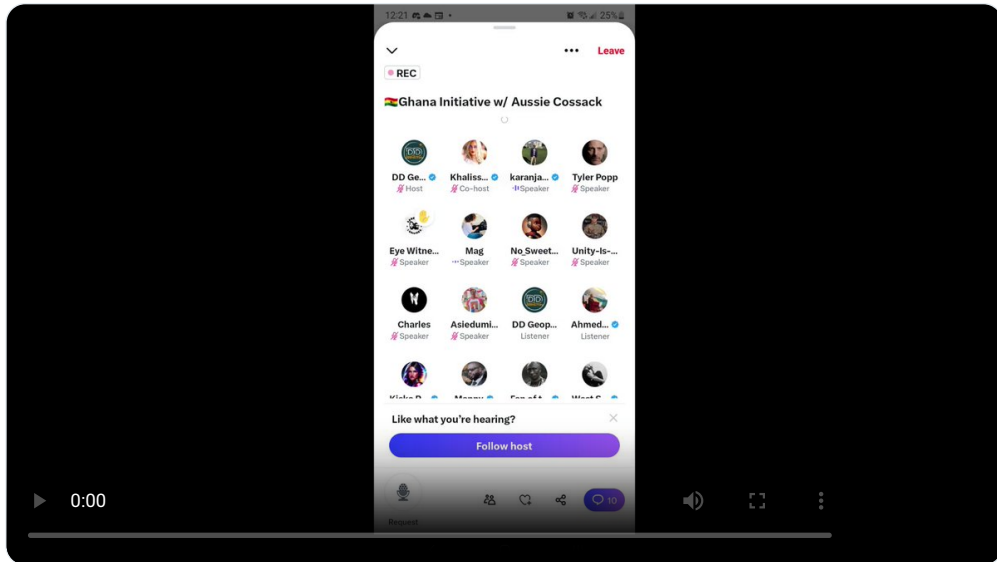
12:21 25%

Leave

REC

🇬🇭Ghana Initiative w/ Aussie Cossack

DD Ge...
Host

Khaliss...
Co-host

karanja...
Speaker

Tyler Popp
Speaker

Eye Witne...
Speaker

Mag
Speaker

No_Sweet...
Speaker

Unity-Is-...
Speaker

Charles
Speaker

Asiedumi...
Speaker

DD Geop...
Listener

Ahmed...
Listener

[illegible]

Like what you're hearing?

Follow host

Request

10

0:00